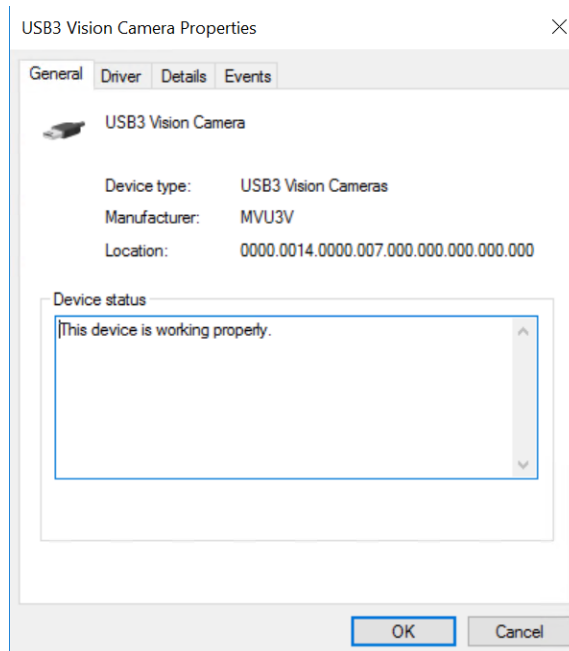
USB3 Vision Camera Properties

General | Driver | Details | Events

USB3 Vision Camera

Device type: USB3 Vision Cameras

Manufacturer: MVU3V

Location: 0000.0014.0000.007.000.000.000.000.000

Device status

This device is working properly.

OK | Cancel